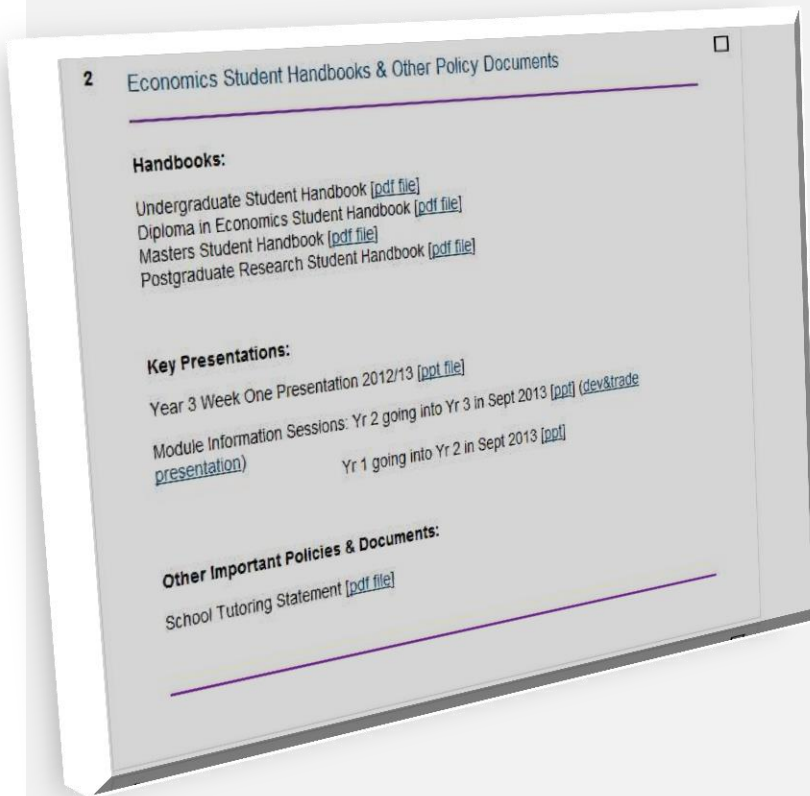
2 Economics Student Handbooks & Other Policy Documents

Handbooks:

Undergraduate Student Handbook [pdf file]
Diploma in Economics Student Handbook [pdf file]
Masters Student Handbook [pdf file]
Postgraduate Research Student Handbook [pdf file]

Key Presentations:

Year 3 Week One Presentation 2012/13 [ppt file]

Module Information Sessions: Yr 2 going into Yr 3 in Sept 2013 [ppt] (dev&trade presentation) Yr 1 going into Yr 2 in Sept 2013 [ppt]

Other Important Policies & Documents:

School Tutoring Statement [pdf file]